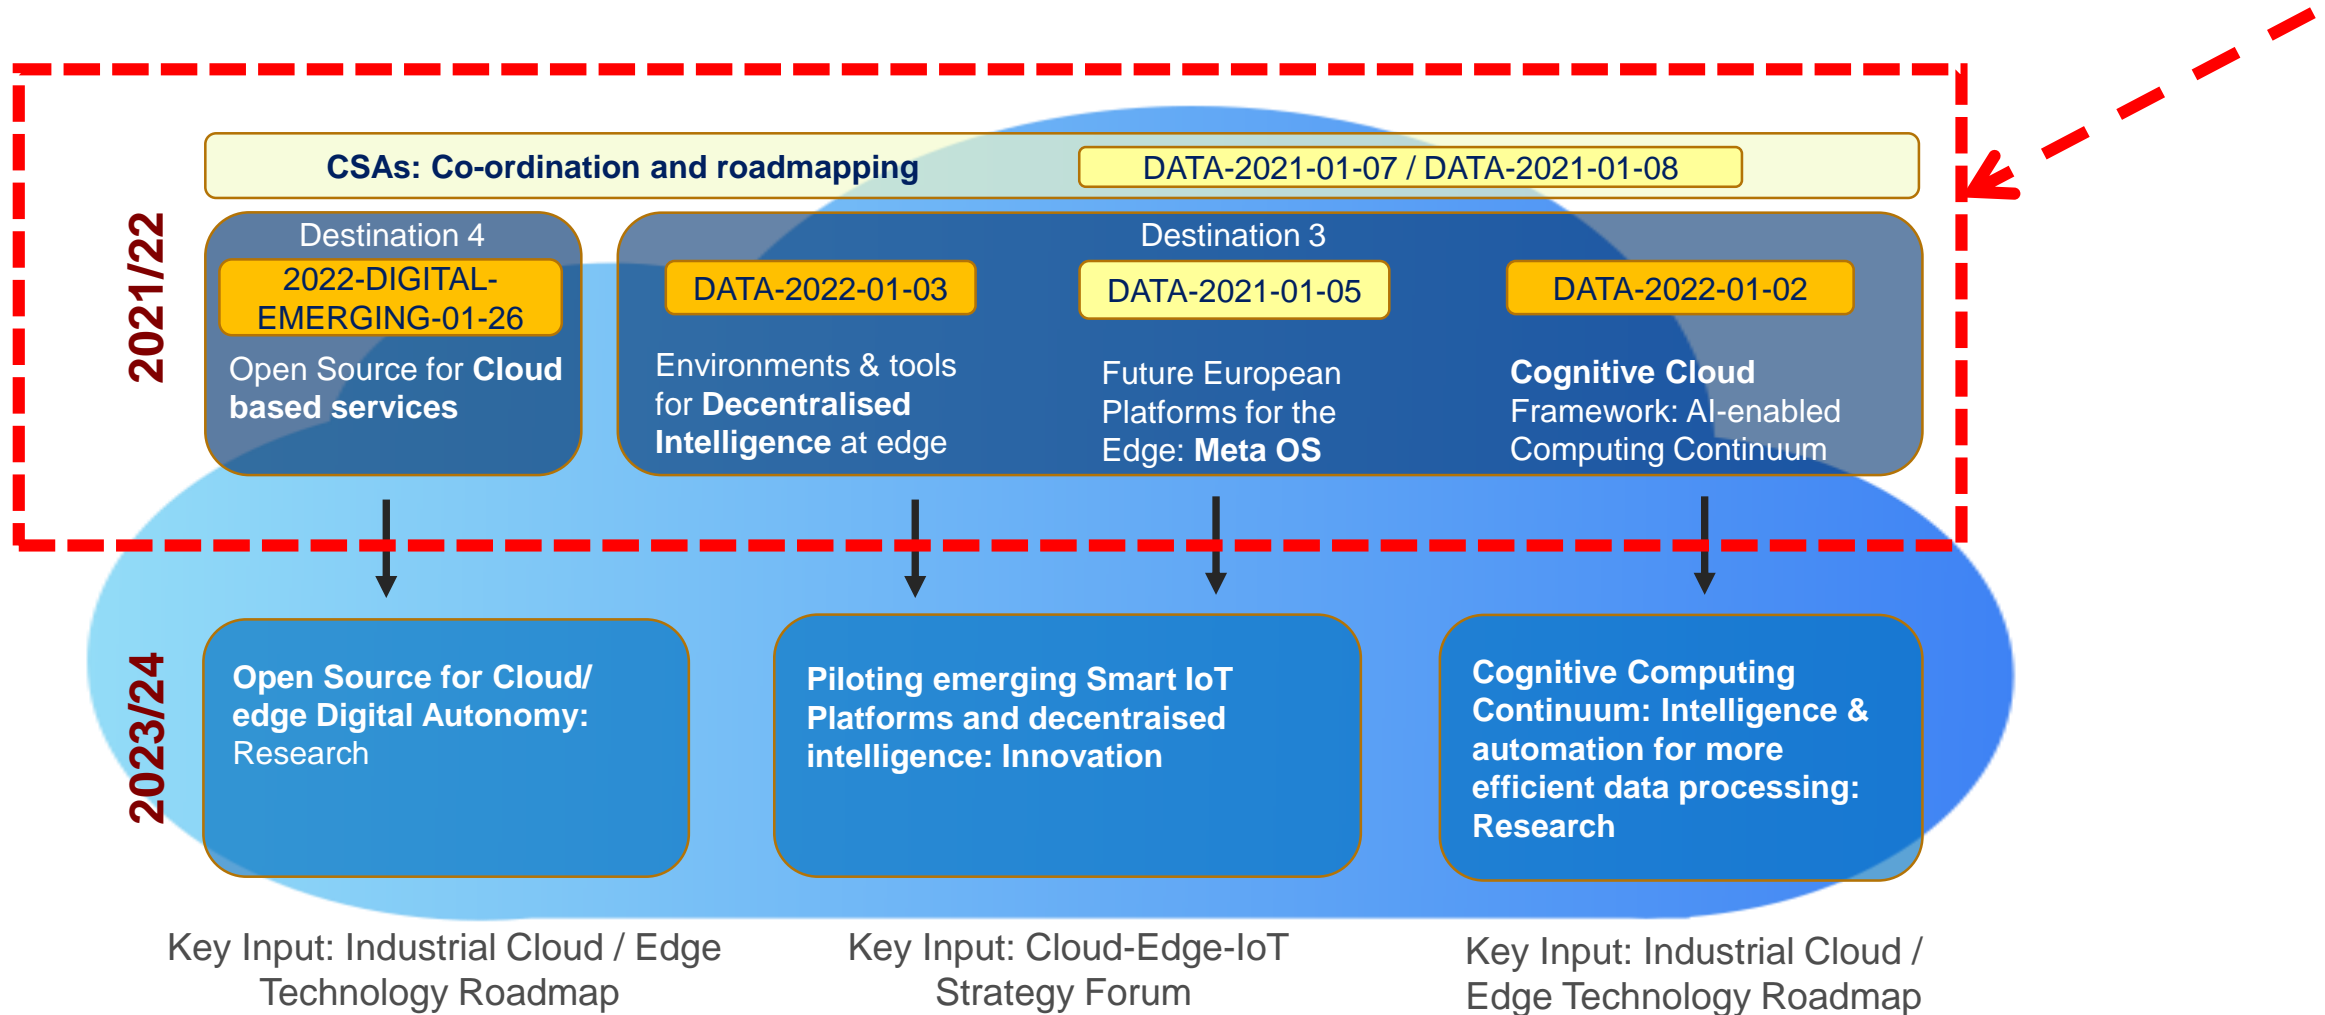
CSAs: Co-ordination and roadmapping

DATA-2021-01-07 / DATA-2021-01-08

2021/22

Destination 4

2022-DIGITAL-EMERGING-01-26

Open Source for Cloud based services

Destination 3

DATA-2022-01-03

Environments & tools for Decentralised Intelligence at edge

DATA-2021-01-05

Future European Platforms for the Edge: Meta OS

DATA-2022-01-02

Cognitive Cloud Framework: AI-enabled Computing Continuum

2023/24

Open Source for Cloud/ edge Digital Autonomy: Research

Piloting emerging Smart IoT Platforms and decentraised intelligence: Innovation

Cognitive Computing Continuum: Intelligence & automation for more efficient data processing: Research

Key Input: Industrial Cloud / Edge Technology Roadmap

Key Input: Cloud-Edge-IoT Strategy Forum

Key Input: Industrial Cloud / Edge Technology Roadmap